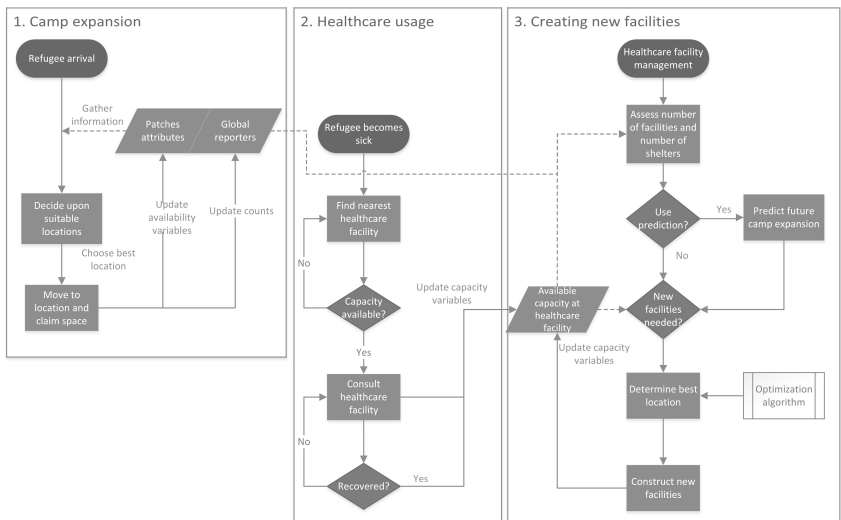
1. Camp expansion

Refugee arrival

Gather information

Patches attributes

Global reporters

Decide upon suitable locations

Update availability variables

Update counts

Choose best location

Move to location and claim space

2. Healthcare usage

Refugee becomes sick

Find nearest healthcare facility

No

Capacity available?

Update capacity variables

Yes

Consult healthcare facility

No

Recovered?

Yes

3. Creating new facilities

Healthcare facility management

Assess number of facilities and number of shelters

Use prediction?

Yes

Predict future camp expansion

No

Available capacity at healthcare facility

New facilities needed?

Update capacity variables

Determine best location

Optimization algorithm

Construct new facilities